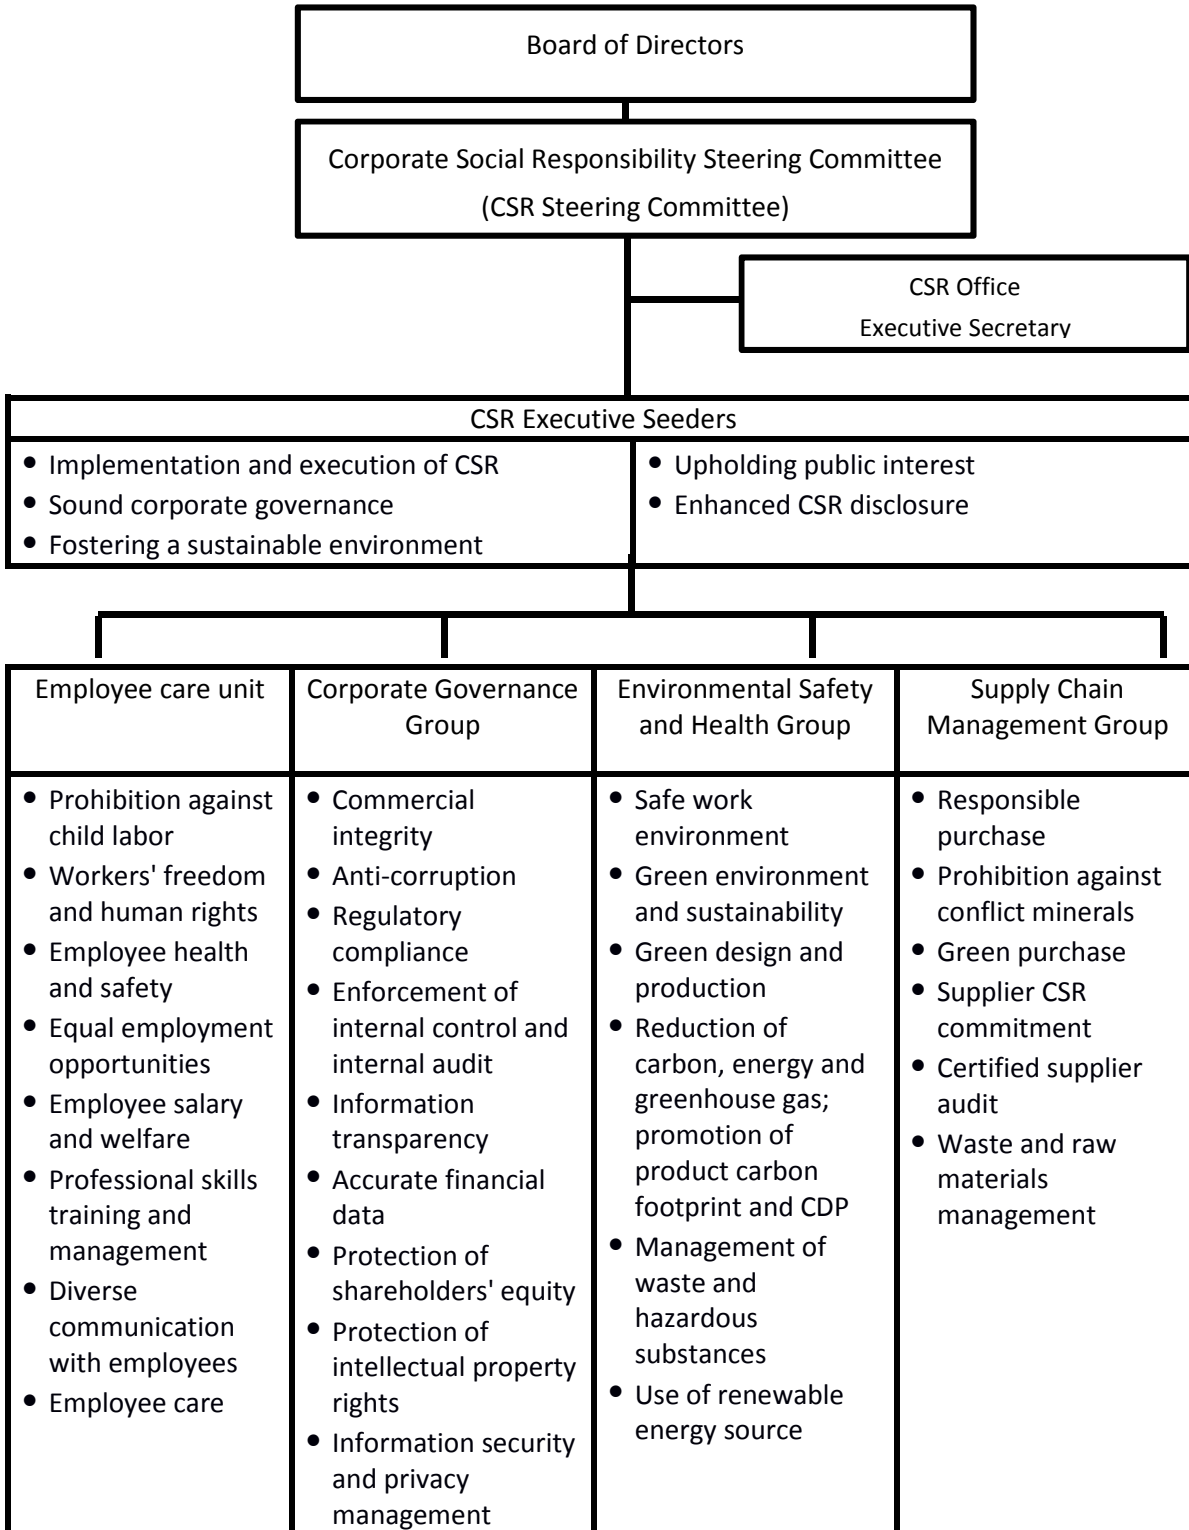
Board of Directors

Corporate Social Responsibility Steering Committee
(CSR Steering Committee)

CSR Office
Executive Secretary

CSR Executive Seeders

- Implementation and execution of CSR
- Sound corporate governance
- Fostering a sustainable environment
- Upholding public interest
- Enhanced CSR disclosure

Employee care unit

- Prohibition against child labor
- Workers' freedom and human rights
- Employee health and safety
- Equal employment opportunities
- Employee salary and welfare
- Professional skills training and management
- Diverse communication with employees
- Employee care

Corporate Governance Group

- Commercial integrity
- Anti-corruption
- Regulatory compliance
- Enforcement of internal control and internal audit
- Information transparency
- Accurate financial data
- Protection of shareholders' equity
- Protection of intellectual property rights
- Information security and privacy management

Environmental Safety and Health Group

- Safe work environment
- Green environment and sustainability
- Green design and production
- Reduction of carbon, energy and greenhouse gas; promotion of product carbon footprint and CDP
- Management of waste and hazardous substances
- Use of renewable energy source

Supply Chain Management Group

- Responsible purchase
- Prohibition against conflict minerals
- Green purchase
- Supplier CSR commitment
- Certified supplier audit
- Waste and raw materials management